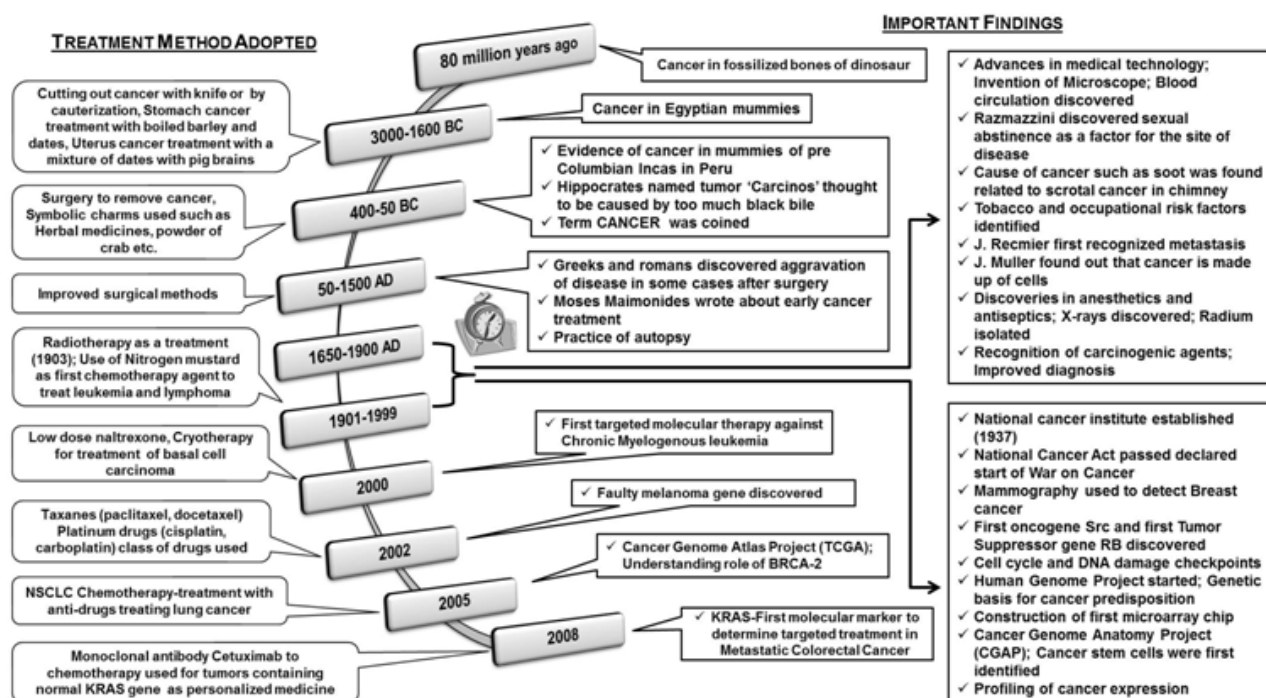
TREATMENT METHOD ADOPTED

IMPORTANT FINDINGS

80 million years ago

Cancer in fossilized bones of dinosaur

Cutting out cancer with knife or by cauterization, Stomach cancer treatment with boiled barley and dates, Uterus cancer treatment with a mixture of dates with pig brains

3000-1600 BC

Cancer in Egyptian mummies

✓ Evidence of cancer in mummies of pre Columbian Incas in Peru
✓ Hippocrates named tumor 'Carcinos' thought to be caused by too much black bile
✓ Term CANCER was coined

Surgery to remove cancer, Symbolic charms used such as Herbal medicines, powder of crab etc.

400-50 BC

50-1500 AD

Improved surgical methods

✓ Greeks and romans discovered aggravation of disease in some cases after surgery
✓ Moses Maimonides wrote about early cancer treatment
✓ Practice of autopsy

Radiotherapy as a treatment (1903); Use of Nitrogen mustard as first chemotherapy agent to treat leukemia and lymphoma

1650-1900 AD

1901-1999

✓ Advances in medical technology; Invention of Microscope; Blood circulation discovered
✓ Razmazzini discovered sexual abstinence as a factor for the site of disease
✓ Cause of cancer such as soot was found related to scrotal cancer in chimney
✓ Tobacco and occupational risk factors identified
✓ J. Recmier first recognized metastasis
✓ J. Muller found out that cancer is made up of cells
✓ Discoveries in anesthetics and antiseptics; X-rays discovered; Radium isolated
✓ Recognition of carcinogenic agents; Improved diagnosis

Low dose naltrexone, Cryotherapy for treatment of basal cell carcinoma

2000

✓ First targeted molecular therapy against Chronic Myelogenous leukemia

Taxanes (paclitaxel, docetaxel) Platinum drugs (cisplatin, carboplatin) class of drugs used

2002

✓ Faulty melanoma gene discovered

✓ Cancer Genome Atlas Project (TCGA); Understanding role of BRCA-2

NSCLC Chemotherapy-treatment with anti-drugs treating lung cancer

2005

2008

✓ KRAS-First molecular marker to determine targeted treatment in Metastatic Colorectal Cancer

Monoclonal antibody Cetuximab to chemotherapy used for tumors containing normal KRAS gene as personalized medicine

✓ National cancer institute established (1937)
✓ National Cancer Act passed declared start of War on Cancer
✓ Mammography used to detect Breast cancer
✓ First oncogene Src and first Tumor Suppressor gene RB discovered
✓ Cell cycle and DNA damage checkpoints
✓ Human Genome Project started; Genetic basis for cancer predisposition
✓ Construction of first microarray chip
✓ Cancer Genome Anatomy Project (CGAP); Cancer stem cells were first identified
✓ Profiling of cancer expression